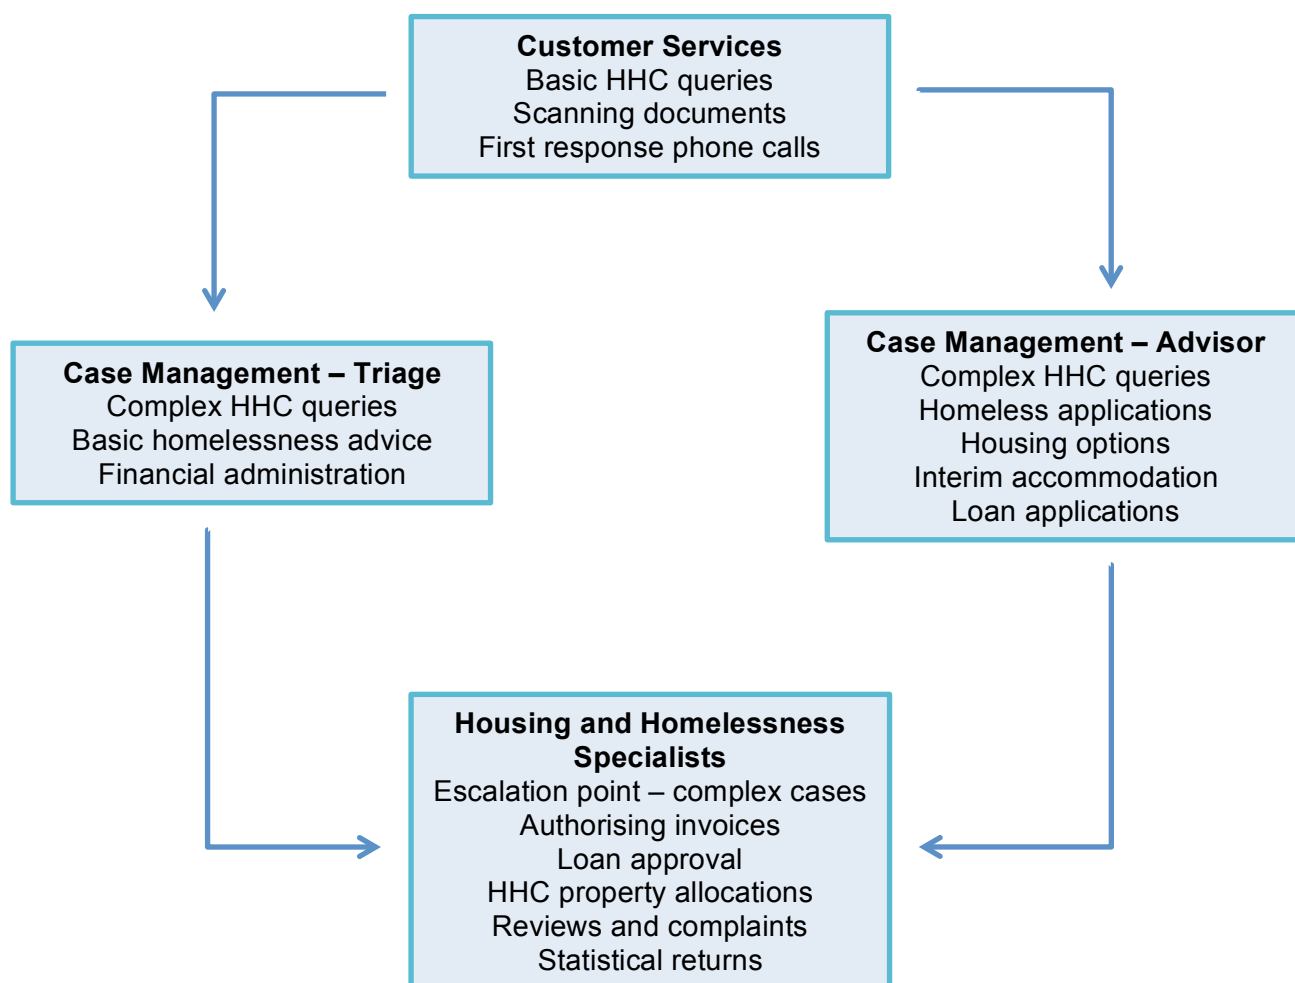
Customer Services
Basic HHC queries
Scanning documents
First response phone calls

Case Management – Triage
Complex HHC queries
Basic homelessness advice
Financial administration

Case Management – Advisor
Complex HHC queries
Homeless applications
Housing options
Interim accommodation
Loan applications

Housing and Homelessness Specialists
Escalation point – complex cases
Authorising invoices
Loan approval
HHC property allocations
Reviews and complaints
Statistical returns